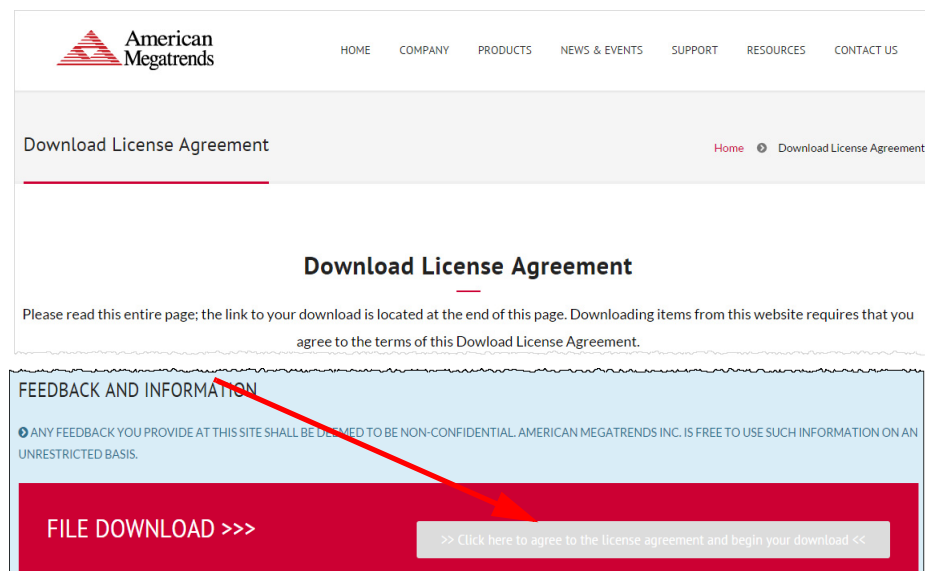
American Megatrends

HOME COMPANY PRODUCTS NEWS & EVENTS SUPPORT RESOURCES CONTACT US

Download License Agreement

Home Download License Agreement

Download License Agreement

Please read this entire page; the link to your download is located at the end of this page. Downloading items from this website requires that you agree to the terms of this Dowload License Agreement.

FEEDBACK AND INFORMATION

ANY FEEDBACK YOU PROVIDE AT THIS SITE SHALL BE DEEMED TO BE NON-CONFIDENTIAL. AMERICAN MEGATRENDS INC. IS FREE TO USE SUCH INFORMATION ON AN UNRESTRICTED BASIS.

FILE DOWNLOAD >>>

>> Click here to agree to the license agreement and begin your download <<